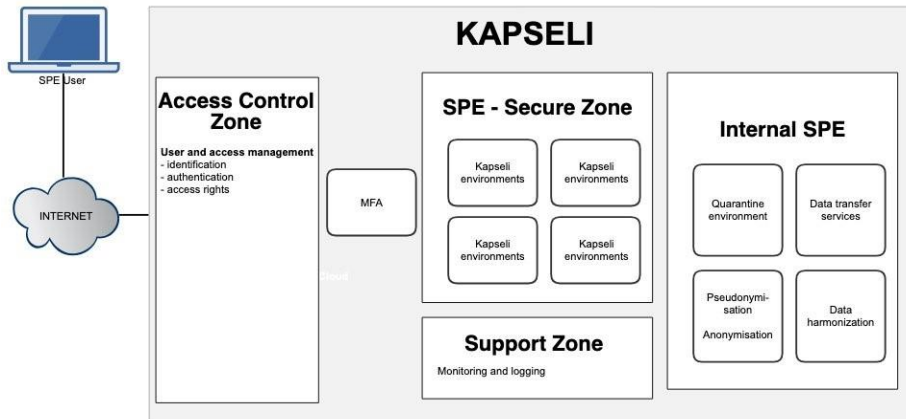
SPE User

INTERNET

KAPSELI

Access Control Zone

User and access management
- identification
- authentication
- access rights

Cloud

MFA

SPE - Secure Zone

Kapseli environments

Kapseli environments

Kapseli environments

Kapseli environments

Support Zone

Monitoring and logging

Internal SPE

Quarantine environment

Data transfer services

Pseudonymisation

Anonymisation

Data harmonization